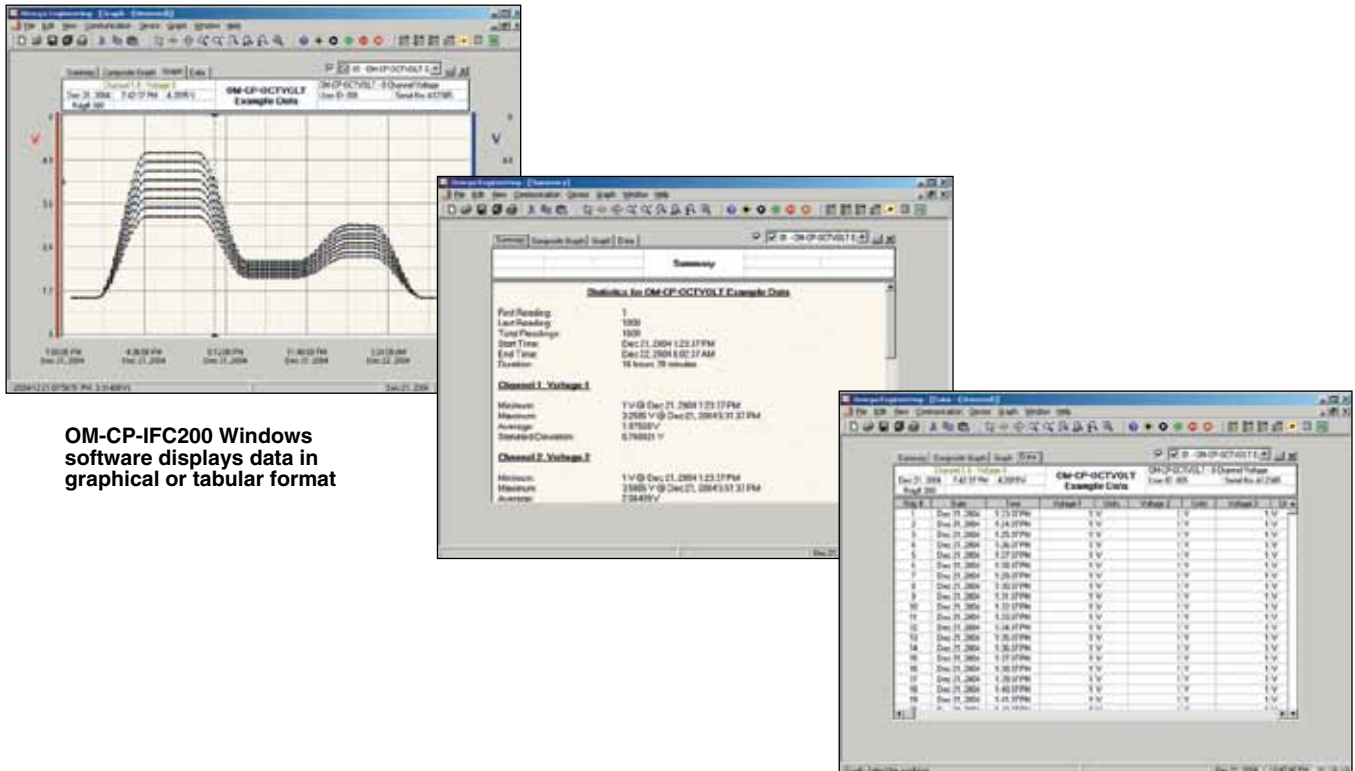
Omega Engineering - [Graph - [Channel]]

File Edit View Communication Device Graph Window Help

Summary | Composite Graph | Graph | Data

OM-CP-OCTVOLT Example Data

Dec 21, 2004 7:42:37 PM 4.2695V

V

V

7:00:00 PM Dec 21, 2004

4:28:00 PM Dec 21, 2004

8:12:00 PM Dec 21, 2004

11:00:00 PM Dec 21, 2004

2:24:00 AM Dec 22, 2004

OM-CP-IFC200 Windows software displays data in graphical or tabular format

Omega Engineering - [Summary]

File Edit View Communication Device Graph Window Help

Summary | Composite Graph | Graph | Data

Summary

Statistics for OM-CP-OCTVOLT Example Data

First Reading: 1
Last Reading: 1000
Total Readings: 1000
Start Time: Dec 21, 2004 1:23:37 PM
End Time: Dec 22, 2004 6:02:37 AM
Duration: 16 hours 39 minutes

Channel 1, Voltage 1

Minimum: 1 V @ Dec 21, 2004 1:23:37 PM
Maximum: 3.2695 V @ Dec 21, 2004 5:31:37 PM
Average: 1.97509 V
Standard Deviation: 0.755921 V

Channel 2, Voltage 2

Minimum: 1 V @ Dec 21, 2004 1:23:37 PM
Maximum: 3.5695 V @ Dec 21, 2004 5:31:37 PM
Average: 2.0649 V

Omega Engineering - [Data - [Channel]]

File Edit View Communication Device Graph Window Help

Summary | Composite Graph | Graph | Data

OM-CP-OCTVOLT Example Data

| Rdg # | Date | Time | Voltage 1 | Units | Voltage 2 | Units | Voltage 3 |
|---|---|---|---|---|---|---|---|
| 1 | Dec 21, 2004 | 1:23:37PM | 1 V | | 1 V | | 1 V |
| 2 | Dec 21, 2004 | 1:24:37PM | 1 V | | 1 V | | 1 V |
| 3 | Dec 21, 2004 | 1:25:37PM | 1 V | | 1 V | | 1 V |
| 4 | Dec 21, 2004 | 1:26:37PM | 1 V | | 1 V | | 1 V |
| 5 | Dec 21, 2004 | 1:27:37PM | 1 V | | 1 V | | 1 V |
| 6 | Dec 21, 2004 | 1:28:37PM | 1 V | | 1 V | | 1 V |
| 7 | Dec 21, 2004 | 1:29:37PM | 1 V | | 1 V | | 1 V |
| 8 | Dec 21, 2004 | 1:30:37PM | 1 V | | 1 V | | 1 V |
| 9 | Dec 21, 2004 | 1:31:37PM | 1 V | | 1 V | | 1 V |
| 10 | Dec 21, 2004 | 1:32:37PM | 1 V | | 1 V | | 1 V |
| 11 | Dec 21, 2004 | 1:33:37PM | 1 V | | 1 V | | 1 V |
| 12 | Dec 21, 2004 | 1:34:37PM | 1 V | | 1 V | | 1 V |
| 13 | Dec 21, 2004 | 1:35:37PM | 1 V | | 1 V | | 1 V |
| 14 | Dec 21, 2004 | 1:36:37PM | 1 V | | 1 V | | 1 V |
| 15 | Dec 21, 2004 | 1:37:37PM | 1 V | | 1 V | | 1 V |
| 16 | Dec 21, 2004 | 1:38:37PM | 1 V | | 1 V | | 1 V |
| 17 | Dec 21, 2004 | 1:39:37PM | 1 V | | 1 V | | 1 V |
| 18 | Dec 21, 2004 | 1:40:37PM | 1 V | | 1 V | | 1 V |
| 19 | Dec 21, 2004 | 1:41:37PM | 1 V | | 1 V | | 1 V |